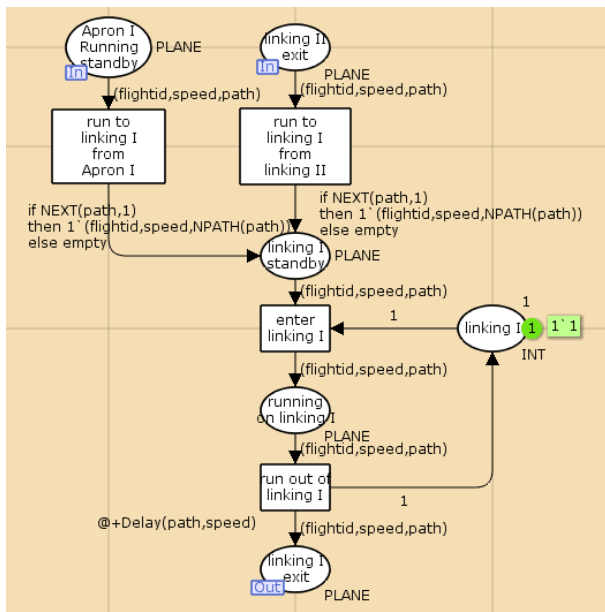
Apron I Running standby
In
PLANE

linking II exit
In
PLANE

(flightid,speed,path)

(flightid,speed,path)

run to linking I from Apron I

run to linking I from linking II

if NEXT(path,1)
then 1`(flightid,speed,NPATH(path))
else empty

if NEXT(path,1)
then 1`(flightid,speed,NPATH(path))
else empty

linking I standby
PLANE

(flightid,speed,path)

enter linking I

1

1

linking I
1
1`1
INT

(flightid,speed,path)

running on linking I
PLANE

(flightid,speed,path)

run out of linking I

1

@+Delay(path,speed)

(flightid,speed,path)

linking I exit
Out
PLANE